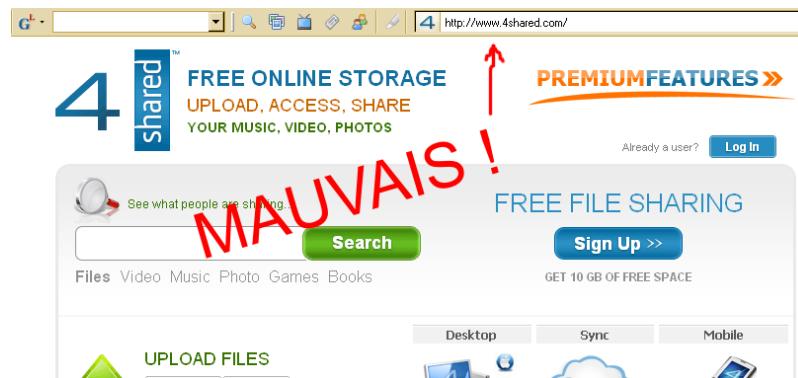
G+ 4 http://www.4shared.com/

4 shared ™

FREE ONLINE STORAGE
UPLOAD, ACCESS, SHARE
YOUR MUSIC, VIDEO, PHOTOS

PREMIUMFEATURES »

MAUVAIS !

Already a user? Log In

See what people are sharing...

Search

Files Video Music Photo Games Books

FREE FILE SHARING

Sign Up >>

GET 10 GB OF FREE SPACE

Desktop Sync Mobile

UPLOAD FILES